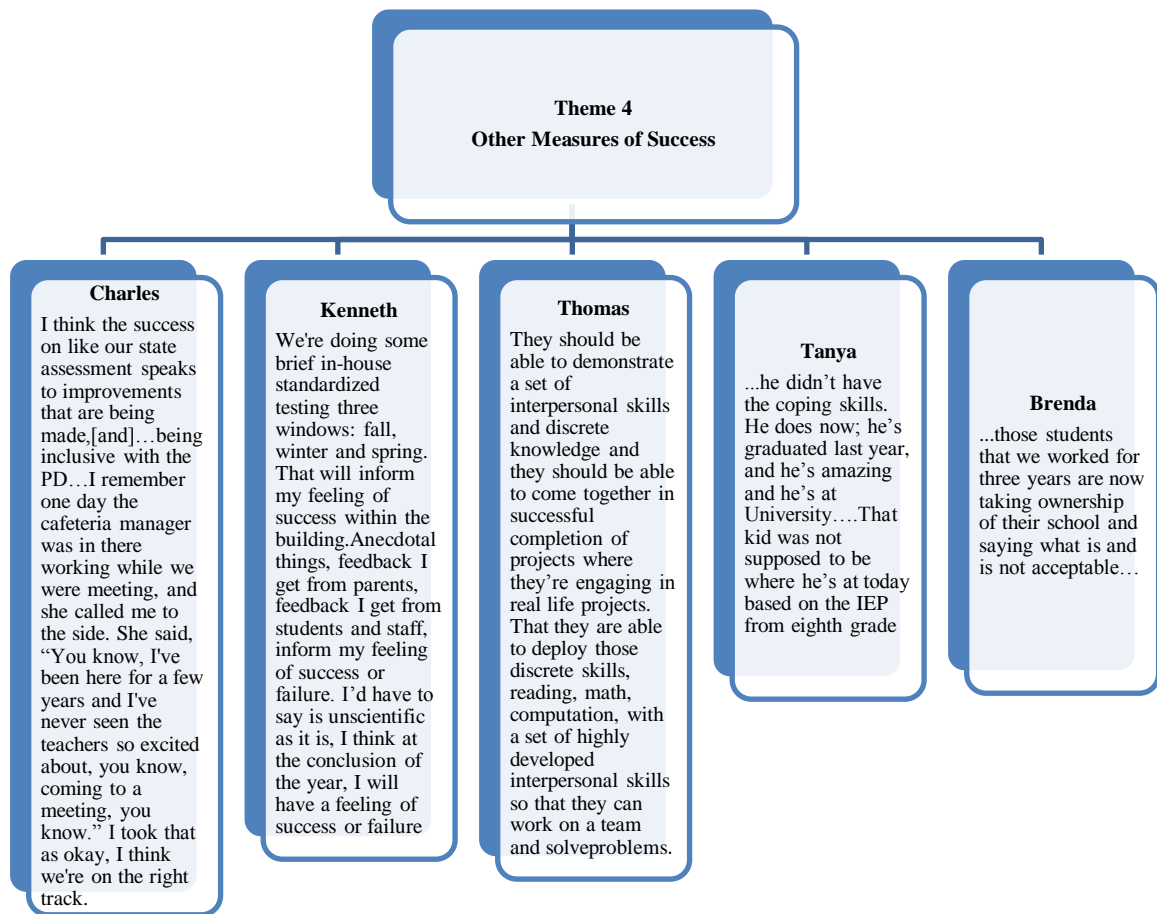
Theme 4
Other Measures of Success

Charles
I think the success on like our state assessment speaks to improvements that are being made,[and]…being inclusive with the PD…I remember one day the cafeteria manager was in there working while we were meeting, and she called me to the side. She said, "You know, I've been here for a few years and I've never seen the teachers so excited about, you know, coming to a meeting, you know." I took that as okay, I think we're on the right track.

Kenneth
We're doing some brief in-house standardized testing three windows: fall, winter and spring. That will inform my feeling of success within the building.Anecdotal things, feedback I get from parents, feedback I get from students and staff, inform my feeling of success or failure. I'd have to say is unscientific as it is, I think at the conclusion of the year, I will have a feeling of success or failure

Thomas
They should be able to demonstrate a set of interpersonal skills and discrete knowledge and they should be able to come together in successful completion of projects where they're engaging in real life projects. That they are able to deploy those discrete skills, reading, math, computation, with a set of highly developed interpersonal skills so that they can work on a team and solveproblems.

Tanya
...he didn't have the coping skills. He does now; he's graduated last year, and he's amazing and he's at University….That kid was not supposed to be where he's at today based on the IEP from eighth grade

Brenda
...those students that we worked for three years are now taking ownership of their school and saying what is and is not acceptable…